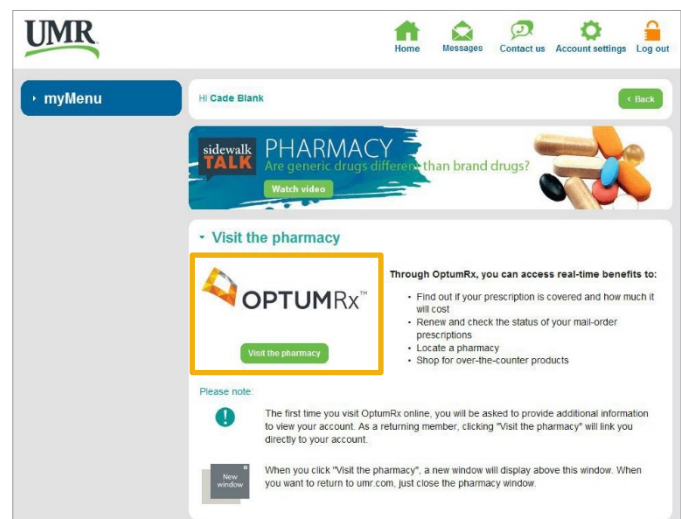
UMR

Home Messages Contact us Account settings Log out

myMenu

Hi Cade Blank

Back

sidewalk TALK PHARMACY

Are generic drugs different than brand drugs?

Watch video

Visit the pharmacy

OPTUMRx™

Visit the pharmacy

Through OptumRx, you can access real-time benefits to:

- Find out if your prescription is covered and how much it will cost
- Renew and check the status of your mail-order prescriptions
- Locate a pharmacy
- Shop for over-the-counter products

Please note:

The first time you visit OptumRx online, you will be asked to provide additional information to view your account. As a returning member, clicking "Visit the pharmacy" will link you directly to your account.

New window

When you click "Visit the pharmacy", a new window will display above this window. When you want to return to umr.com, just close the pharmacy window.